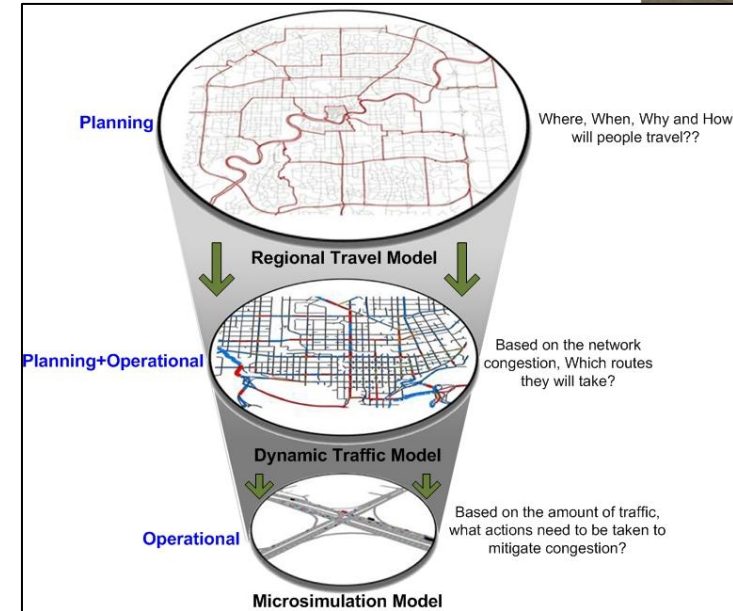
Planning

Where, When, Why and How will people travel??

Regional Travel Model

Planning+Operational

Based on the network congestion, Which routes they will take?

Dynamic Traffic Model

Operational

Based on the amount of traffic, what actions need to be taken to mitigate congestion?

Microsimulation Model